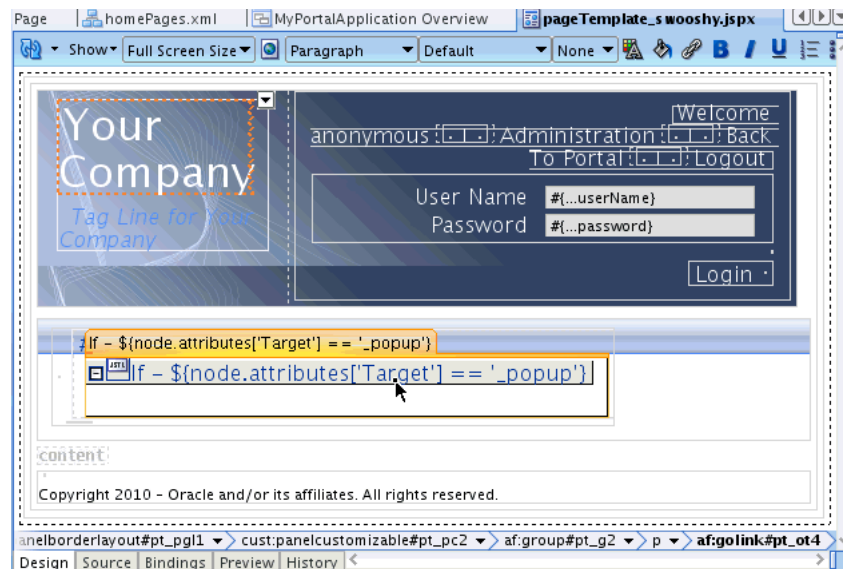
Page | homePages.xml | MyPortalApplication Overview | pageTemplate_swooshy.jspx

Show ▾ Full Screen Size ▾ Paragraph ▾ Default ▾ None ▾ B I U

Your Company
Tag Line for Your Company

Welcome
anonymous Administration Back
To Portal Logout

User Name #{...userName}
Password #{...password}

Login

If – ${node.attributes['Target'] == '_popup'}
If – ${node.attributes['Target'] == '_popup'}

content

Copyright 2010 – Oracle and/or its affiliates. All rights reserved.

anelborderlayout#pt_pgl1 ▾ cust:panelcustomizable#pt_pc2 ▾ af:group#pt_g2 ▾ p ▾ af:golink#pt_ot4

Design | Source | Bindings | Preview | History